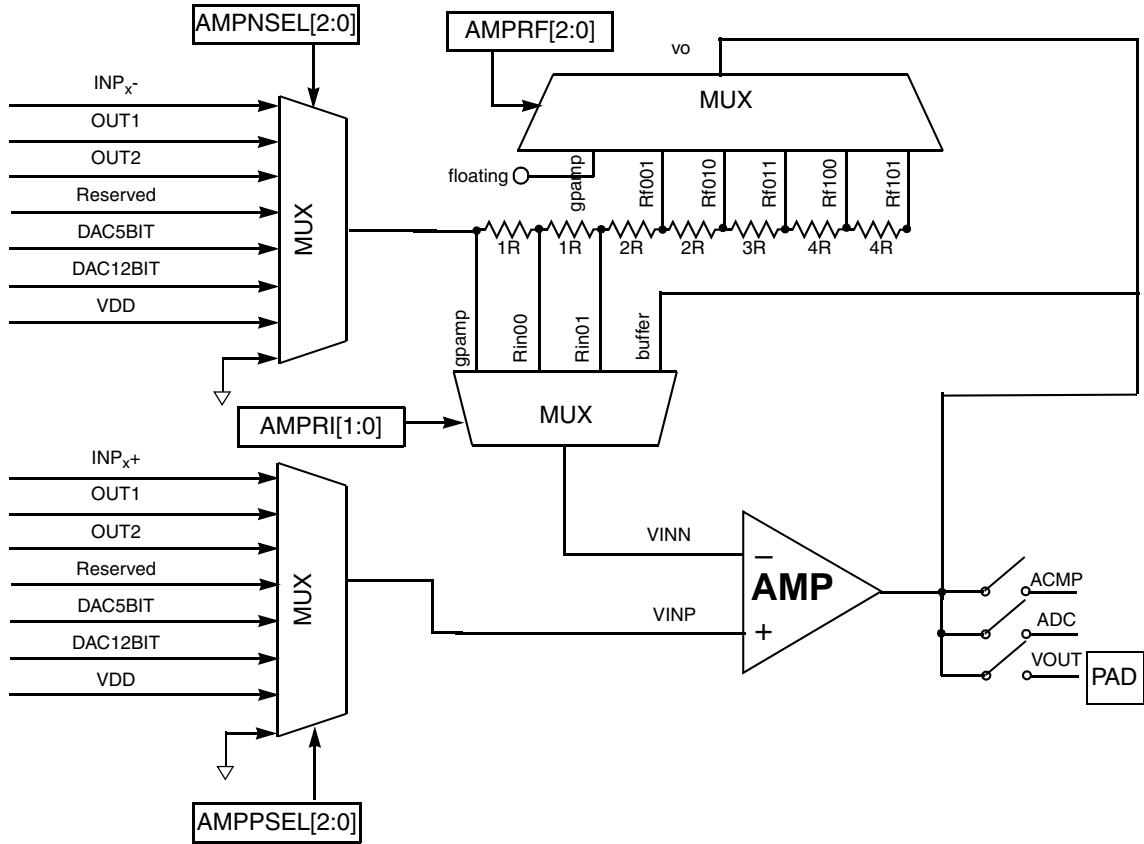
AMPNSEL[2:0]

AMPRF[2:0]

vo

MUX

$INP_x$-
OUT1
OUT2
Reserved
DAC5BIT
DAC12BIT
VDD

MUX

floating

gpamp
Rf001
Rf010
Rf011
Rf100
Rf101

1R
1R
2R
2R
3R
4R
4R

gpamp
Rin00
Rin01
buffer

AMPRI[1:0]

MUX

$INP_x$+
OUT1
OUT2
Reserved
DAC5BIT
DAC12BIT
VDD

MUX

VINN
–
AMP
VINP
+

ACMP
ADC
VOUT
PAD

AMPPSEL[2:0]